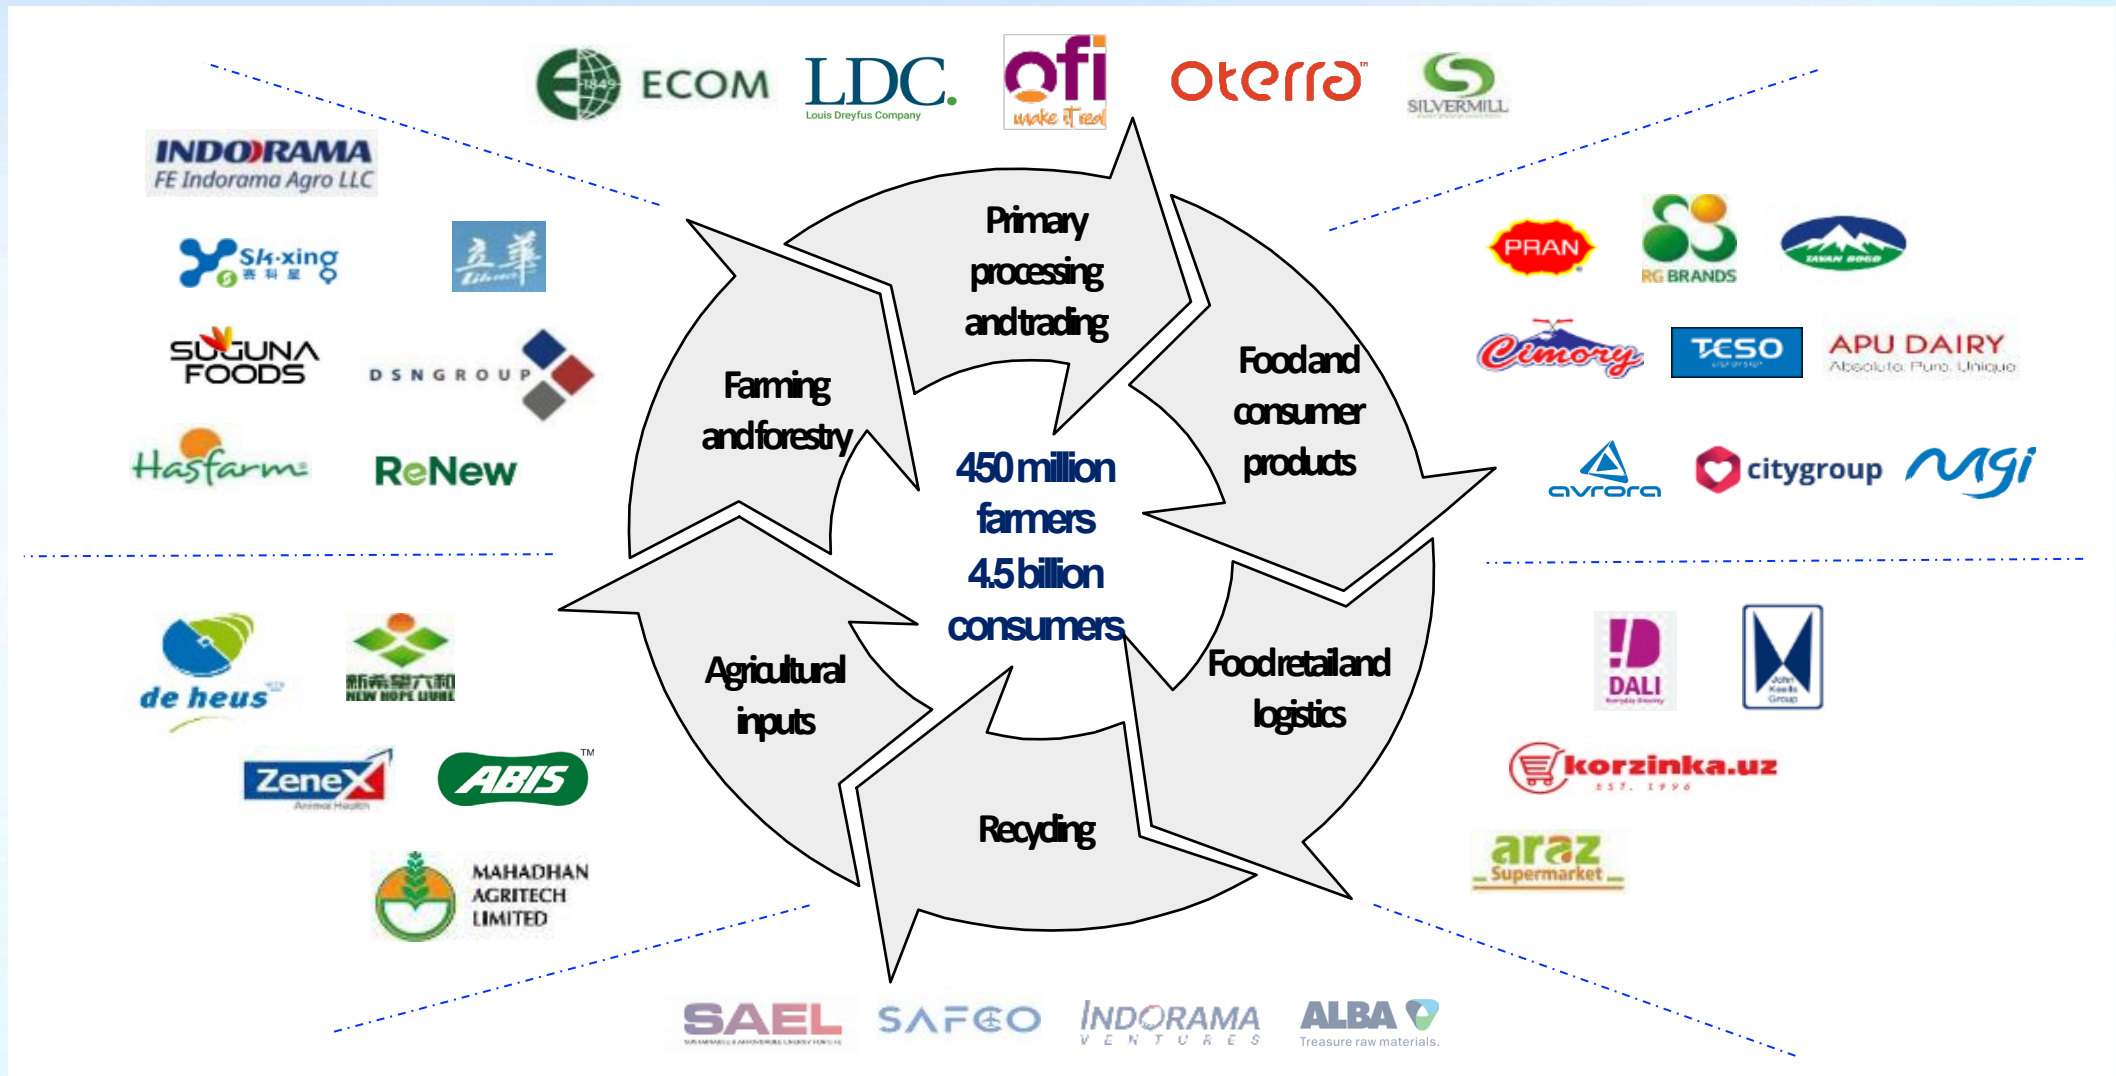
ECOM LDC. Louis Dreyfus Company ofi make it real oterra SILVERMILL

INDORAMA FE Indorama Agro LLC

Sk-xing

SUGUNA FOODS DSNGROUP

Hasfarm ReNew

PRAN RG BRANDS TAVAN BOGD

Cimory TESO APU DAIRY Absolute. Pure. Unique

avrora citygroup MGI

Primary processing and trading

Food and consumer products

Food retail and logistics

Recycling

Agricultural inputs

Farming and forestry

450 million farmers 4.5 billion consumers

de heus NEW HOPE LIUHE

Zenex Animal Health ABIS™

MAHADHAN AGRITECH LIMITED

DALI John Keells Group

korzinka.uz EST. 1996

araz Supermarket

SAEL SAFCO INDORAMA VENTURES ALBA Treasure raw materials.